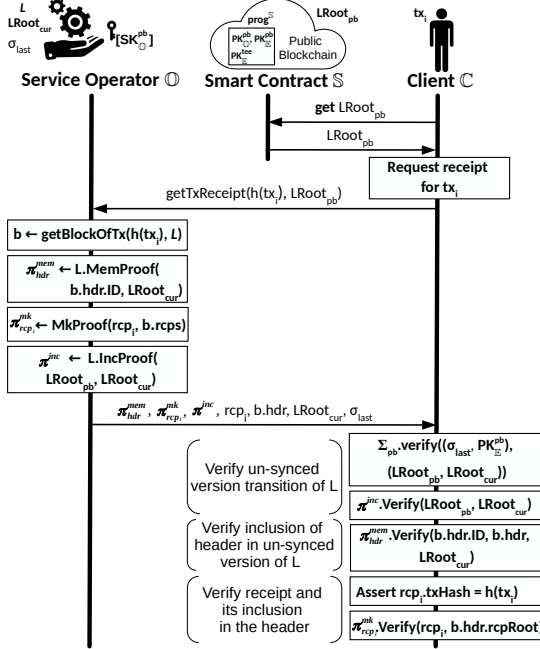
$L$
$LRoot_{cur}$
$\sigma_{last}$
$[SK^{pb}_{\mathbb{O}}]$

$prog^{\mathbb{S}}$
$PK^{pb}_{\mathbb{O}}, PK^{pb}_{\mathbb{E}}$
$PK^{tee}_{\mathbb{E}}$
Public Blockchain

$LRoot_{pb}$

$tx_i$

Service Operator $\mathbb{O}$

Smart Contract $\mathbb{S}$

Client $\mathbb{C}$

**get** $LRoot_{pb}$

$LRoot_{pb}$

Request receipt for $tx_i$

getTxReceipt($h(tx_i)$, $LRoot_{pb}$)

$b \leftarrow$ getBlockOfTx($h(tx_i)$, $L$)

$\pi^{mem}_{hdr} \leftarrow$ L.MemProof( b.hdr.ID, $LRoot_{cur}$)

$\pi^{mk}_{rcp_i} \leftarrow$ MkProof($rcp_i$, b.rcps)

$\pi^{inc} \leftarrow$ L.IncProof( $LRoot_{pb}$, $LRoot_{cur}$)

$\pi^{mem}_{hdr}$, $\pi^{mk}_{rcp_i}$, $\pi^{inc}$, $rcp_i$, b.hdr, $LRoot_{cur}$, $\sigma_{last}$

Verify un-synced version transition of L

$\Sigma_{pb}$.verify(($\sigma_{last}$, $PK^{pb}_{\mathbb{E}}$), ($LRoot_{pb}$, $LRoot_{cur}$))

$\pi^{inc}$.Verify($LRoot_{pb}$, $LRoot_{cur}$)

Verify inclusion of header in un-synced version of L

$\pi^{mem}_{hdr}$.Verify(b.hdr.ID, b.hdr, $LRoot_{cur}$)

Verify receipt and its inclusion in the header

Assert $rcp_i$.txHash = $h(tx_i)$

$\pi^{mk}_{rcp_i}$.Verify($rcp_i$, b.hdr.rcpRoot)